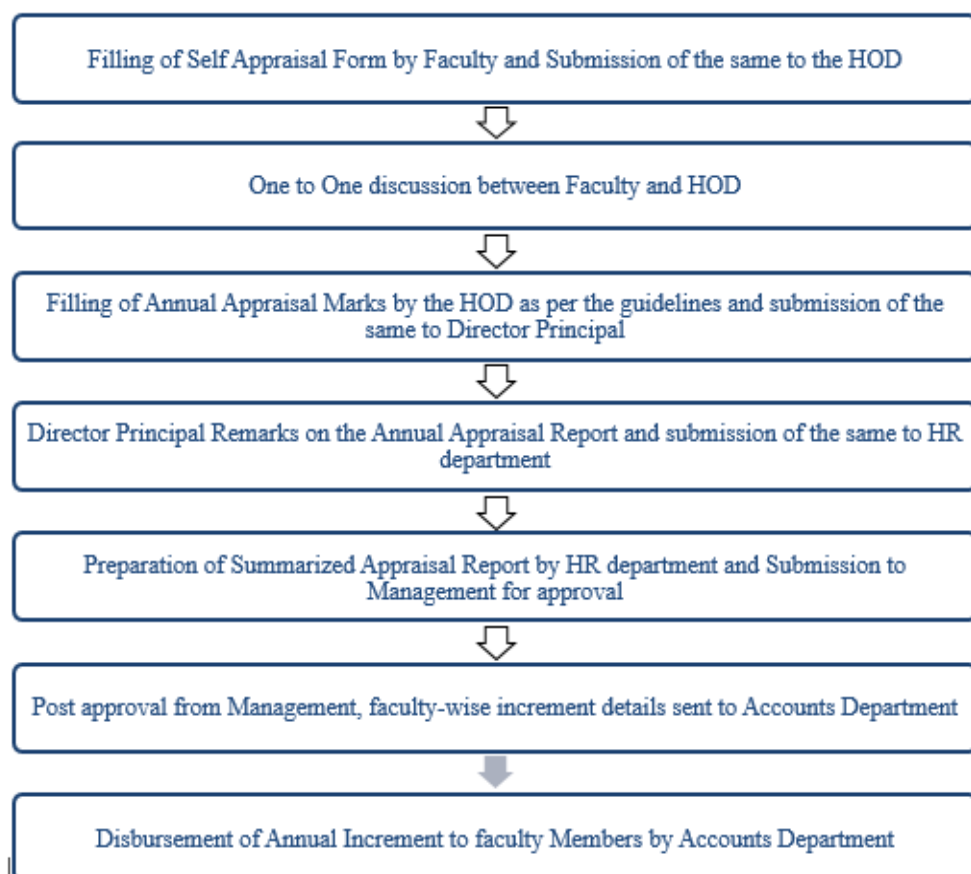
Filling of Self Appraisal Form by Faculty and Submission of the same to the HOD

One to One discussion between Faculty and HOD

Filling of Annual Appraisal Marks by the HOD as per the guidelines and submission of the same to Director Principal

Director Principal Remarks on the Annual Appraisal Report and submission of the same to HR department

Preparation of Summarized Appraisal Report by HR department and Submission to Management for approval

Post approval from Management, faculty-wise increment details sent to Accounts Department

Disbursement of Annual Increment to faculty Members by Accounts Department